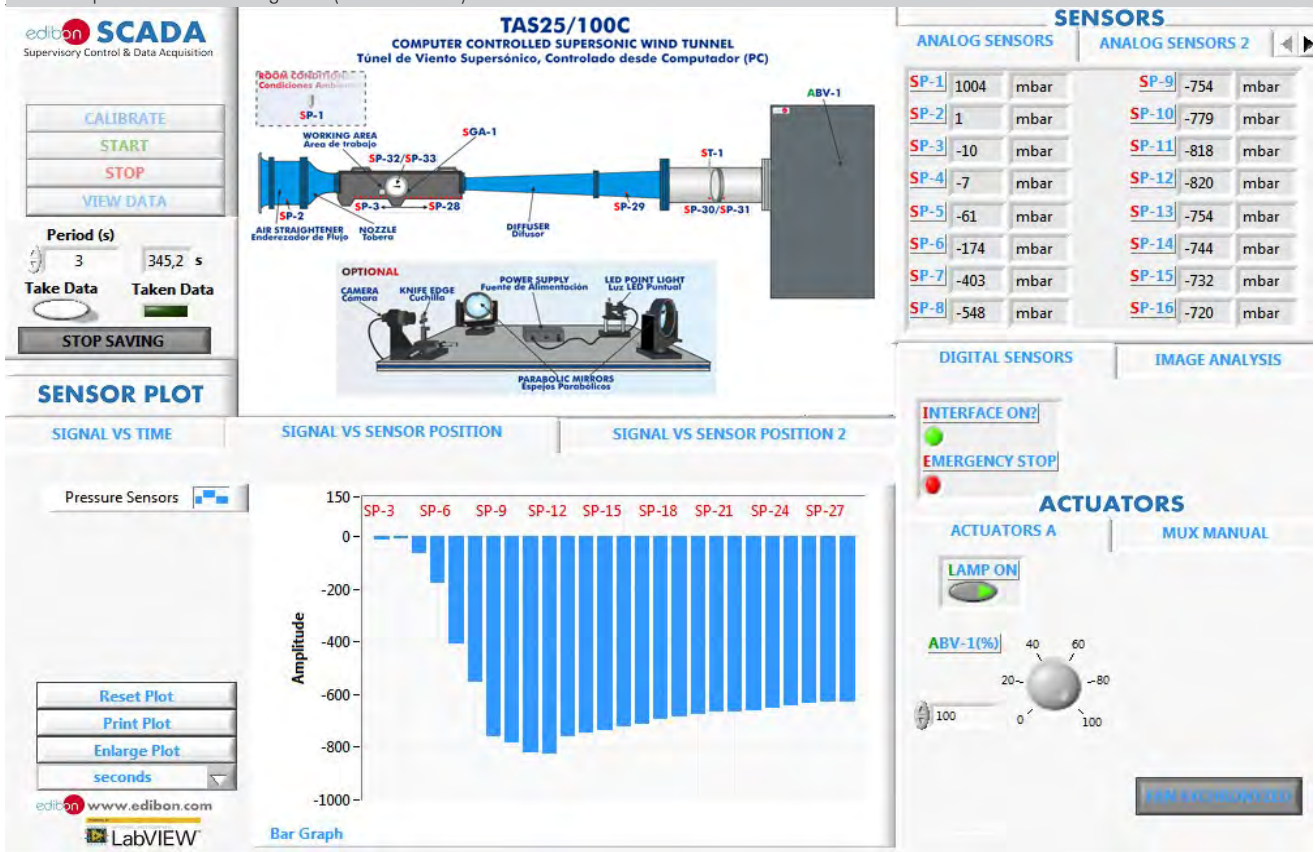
edibon SCADA
Supervisory Control & Data Acquisition

CALIBRATE
START
STOP
VIEW DATA

Period (s)
3
345,2 s
Take Data
Taken Data
STOP SAVING

TAS25/100C
COMPUTER CONTROLLED SUPERSONIC WIND TUNNEL
Túnel de Viento Supersónico, Controlado desde Computador (PC)

ROOM CONDITIONS
Condiciones Ambiente
SP-1
WORKING AREA
Area de trabajo
SP-32/SP-33
SGA-1
ABV-1
ST-1
SP-2
SP-3
SP-28
SP-29
SP-30/SP-31
AIR STRAIGHTENER
Enderezador de Flujo
NOZZLE
Tobera
DIFFUSER
Difusor

OPTIONAL
CAMERA
Cámara
KNIFE EDGE
Cuchilla
POWER SUPPLY
Fuente de Alimentación
LED POINT LIGHT
Luz LED Puntual
PARABOLIC MIRRORS
Espejos Parabólicos

SENSORS
ANALOG SENSORS
ANALOG SENSORS 2

| | | | | | |
|---|---|---|---|---|---|
| SP-1 | 1004 | mbar | SP-9 | -754 | mbar |
| SP-2 | 1 | mbar | SP-10 | -779 | mbar |
| SP-3 | -10 | mbar | SP-11 | -818 | mbar |
| SP-4 | -7 | mbar | SP-12 | -820 | mbar |
| SP-5 | -61 | mbar | SP-13 | -754 | mbar |
| SP-6 | -174 | mbar | SP-14 | -744 | mbar |
| SP-7 | -403 | mbar | SP-15 | -732 | mbar |
| SP-8 | -548 | mbar | SP-16 | -720 | mbar |

DIGITAL SENSORS
IMAGE ANALYSIS
INTERFACE ON?
EMERGENCY STOP

ACTUATORS
ACTUATORS A
MUX MANUAL
LAMP ON
ABV-1(%)
100
0
20
40
60
80
100

SENSOR PLOT
SIGNAL VS TIME
SIGNAL VS SENSOR POSITION
SIGNAL VS SENSOR POSITION 2

Pressure Sensors

150
0
-200
-400
-600
-800
-1000
Amplitude
SP-3 SP-6 SP-9 SP-12 SP-15 SP-18 SP-21 SP-24 SP-27
Bar Graph

Reset Plot
Print Plot
Enlarge Plot
seconds

edibon www.edibon.com
LabVIEW

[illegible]